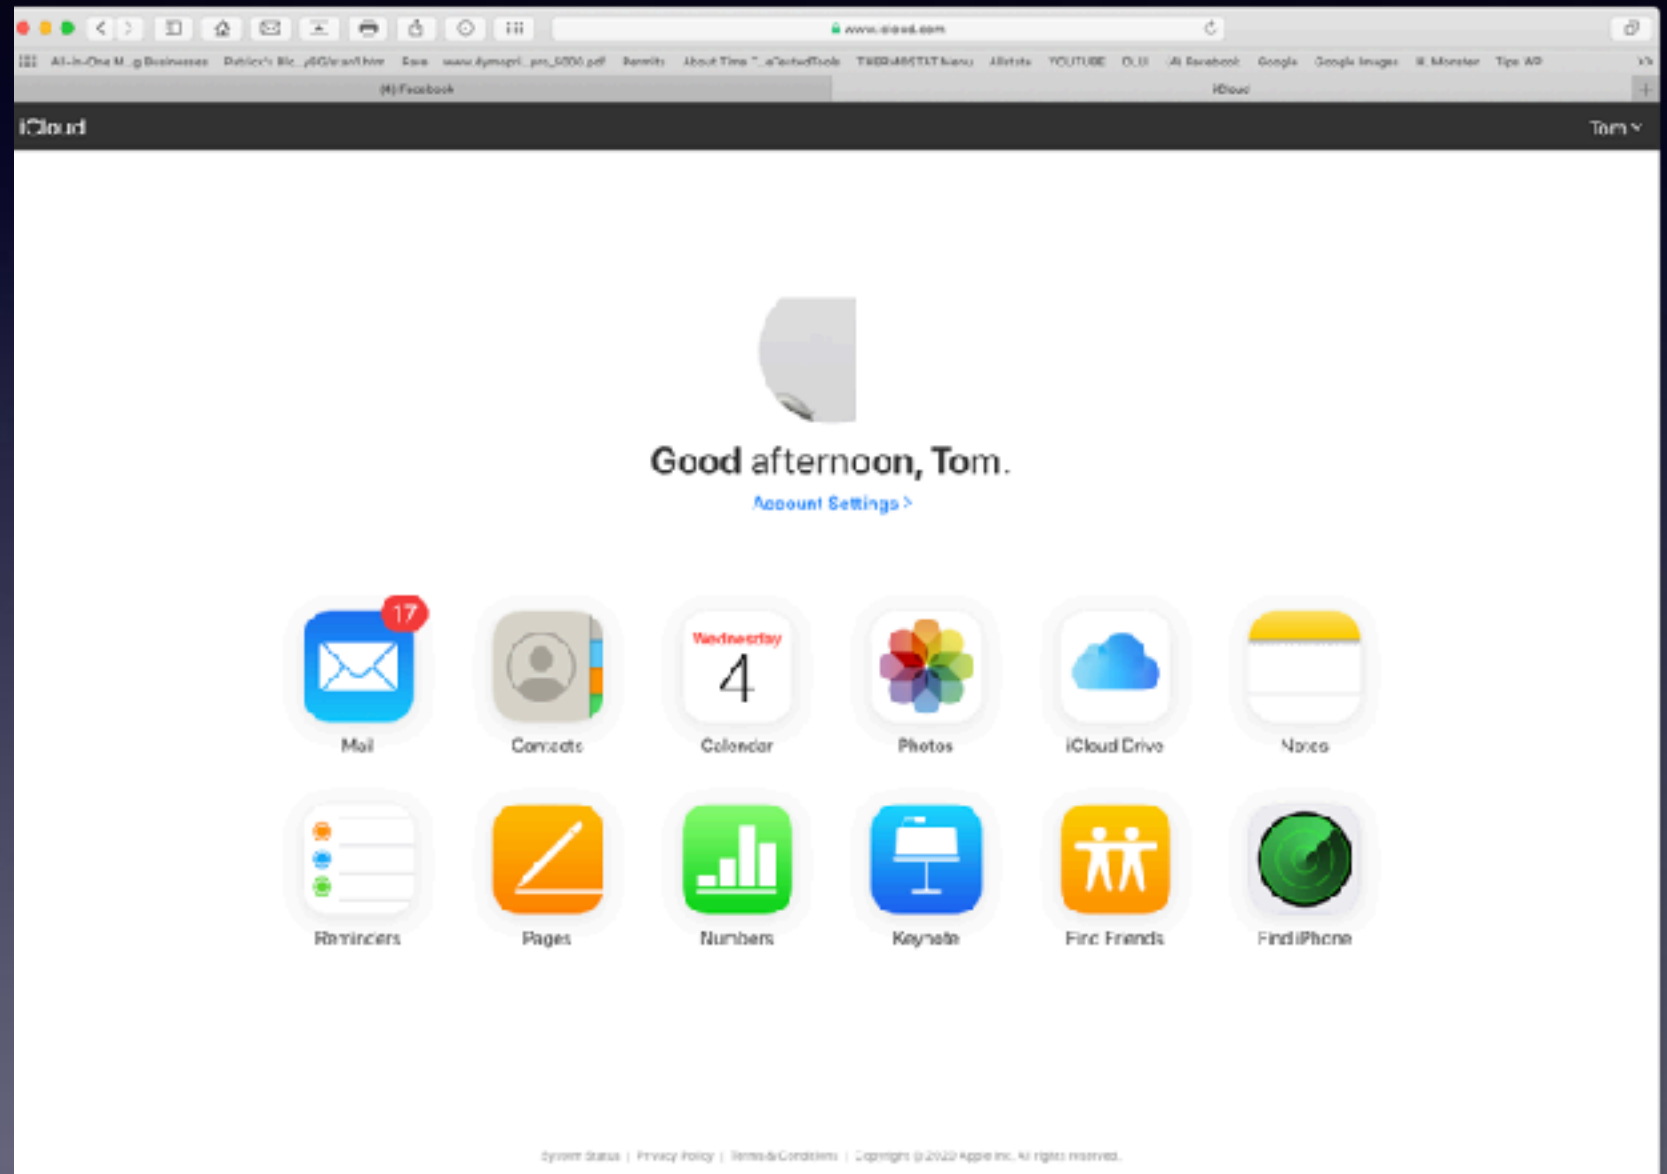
www.icloud.com

All-in-One M...g Businesses   Patrick's Blo...yBG/scanf.htm   Fave   www.dymopri...pro_5000.pdf   Permits   About Time T...eTestedTools   THERMOSTAT Menu   Allstate   YOUTUBE   OLLI   Facebook   Google   Google Images   Monster   Tips WP

(4) Facebook

iCloud

iCloud

Tom

Good afternoon, Tom.

Account Settings >

17

Mail

Contacts

Wednesday

4

Calendar

Photos

iCloud Drive

Notes

Reminders

Pages

Numbers

Keynote

Find Friends

Find iPhone

System Status | Privacy Policy | Terms & Conditions | Copyright © 2020 Apple Inc. All rights reserved.